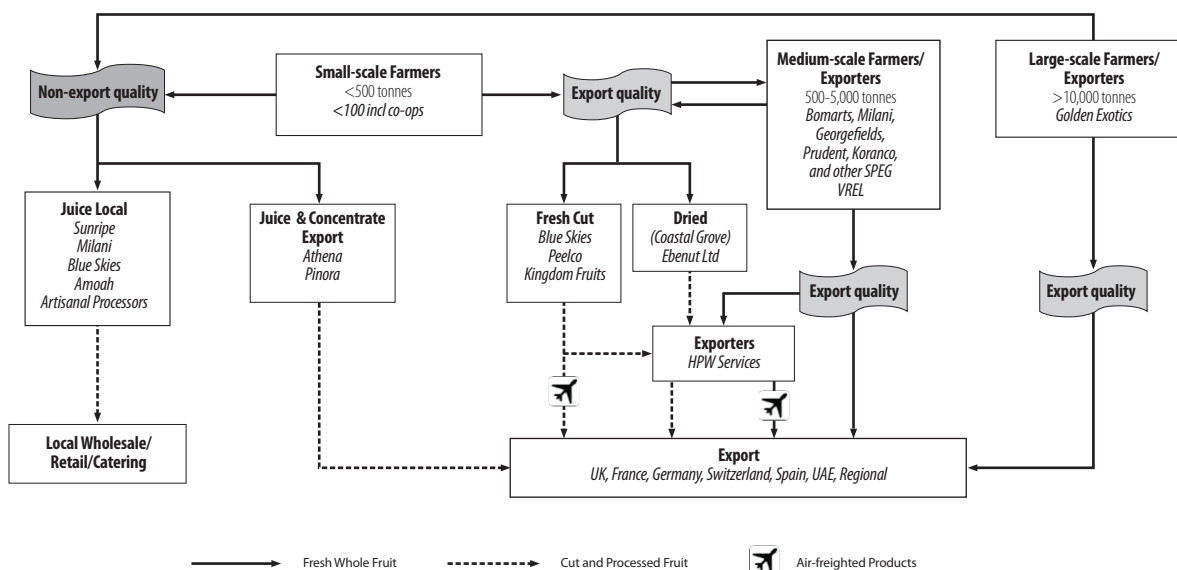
Non-export quality

Small-scale Farmers
<500 tonnes
<100 incl co-ops

Export quality

Medium-scale Farmers/ Exporters
500–5,000 tonnes
Bomarts, Milani, Georgefields, Prudent, Koranco, and other SPEG
VREL

Large-scale Farmers/ Exporters
>10,000 tonnes
Golden Exotics

Juice Local
Sunripe
Milani
Blue Skies
Amoah
Artisanal Processors

Juice & Concentrate Export
Athena
Pinora

Fresh Cut
Blue Skies
Peelco
Kingdom Fruits

Dried
(Coastal Grove)
Ebenut Ltd

Export quality

Export quality

Exporters
HPW Services

Local Wholesale/ Retail/Catering

Export
UK, France, Germany, Switzerland, Spain, UAE, Regional

Fresh Whole Fruit
Cut and Processed Fruit
Air-freighted Products